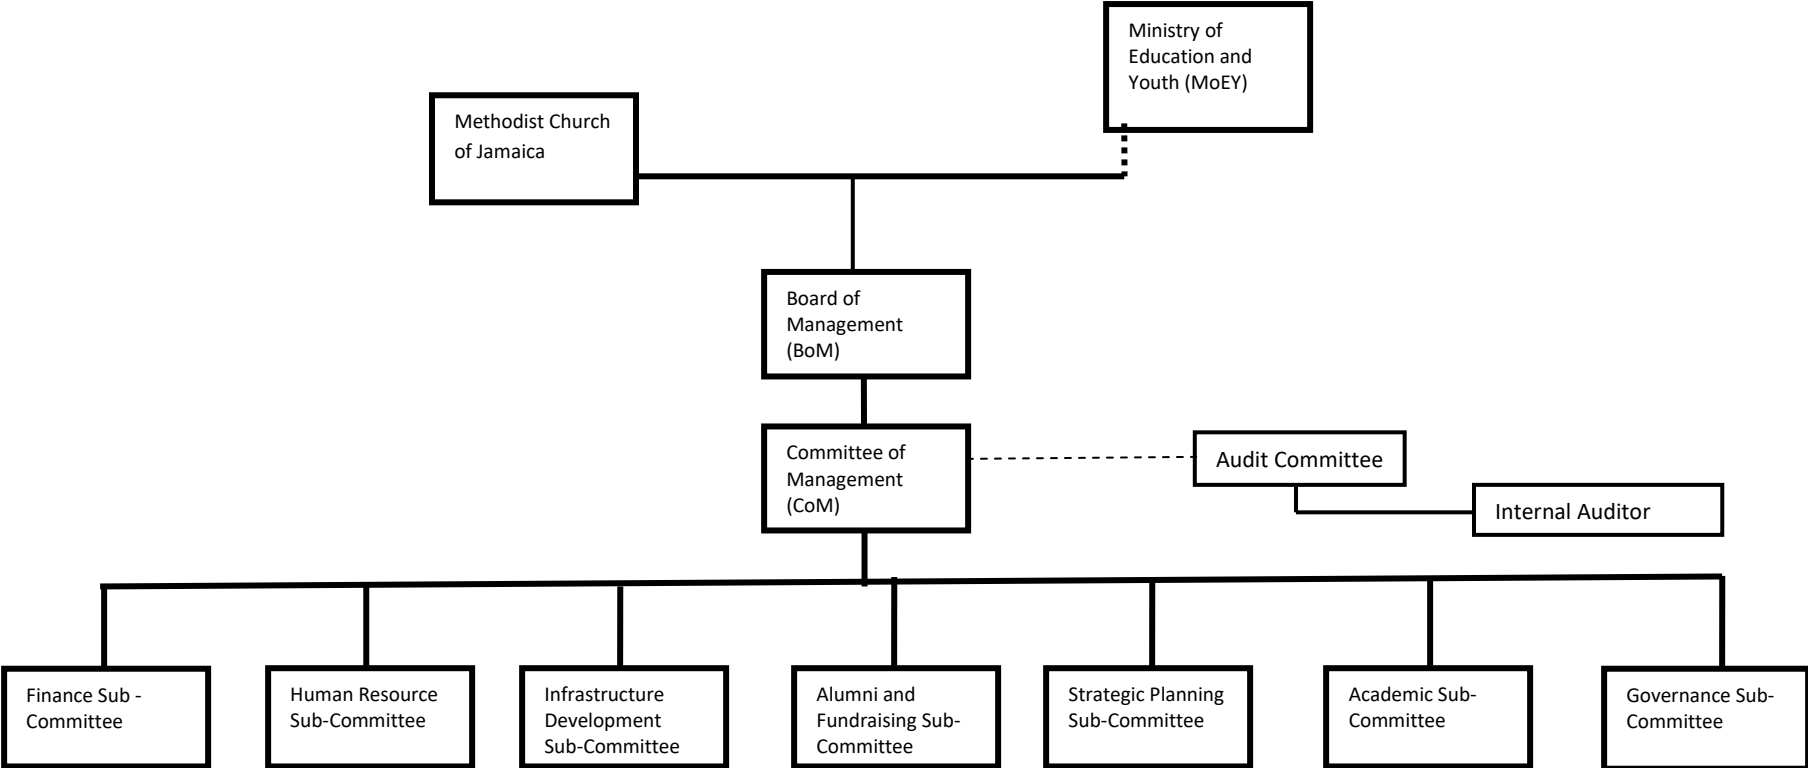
Ministry of Education and Youth (MoEY)

Methodist Church of Jamaica

Board of Management (BoM)

Committee of Management (CoM)

Audit Committee

Internal Auditor

Finance Sub - Committee

Human Resource Sub-Committee

Infrastructure Development Sub-Committee

Alumni and Fundraising Sub-Committee

Strategic Planning Sub-Committee

Academic Sub-Committee

Governance Sub-Committee